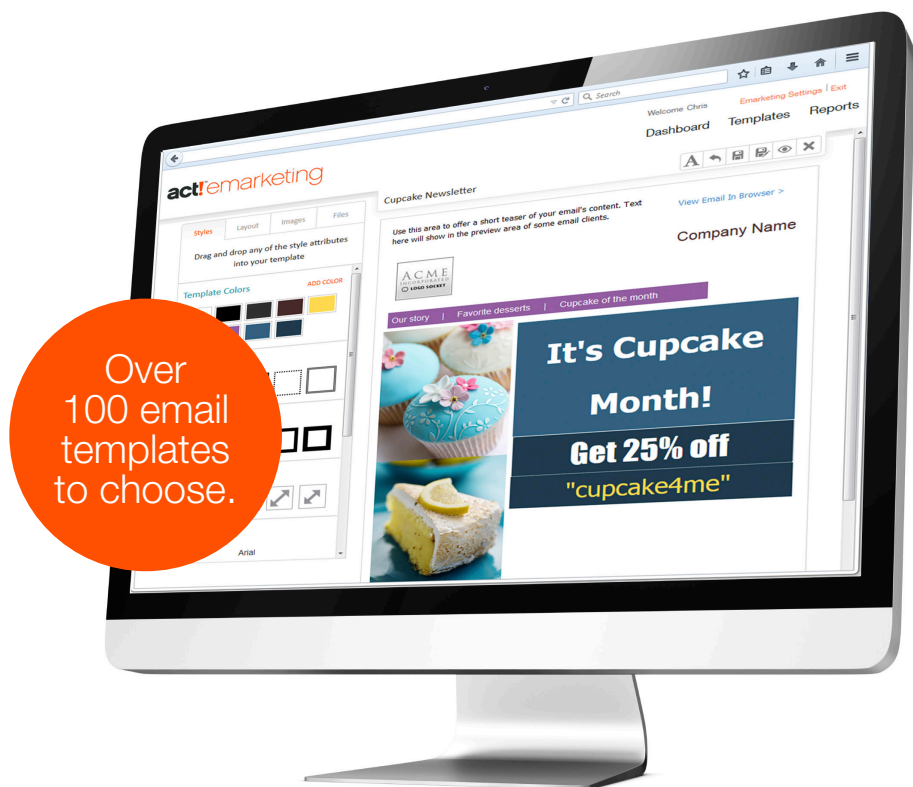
Search

Welcome Chris

Emarketing Settings | Exit

Dashboard

Templates

Reports

act! emarketing

Cupcake Newsletter

Styles

Layout

Images

Files

Drag and drop any of the style attributes into your template

Template Colors

ADD COLOR

Use this area to offer a short teaser of your email's content. Text here will show in the preview area of some email clients.

View Email In Browser >

Company Name

ACME INCORPORATED LOGO SOCKET

Our story | Favorite desserts | Cupcake of the month

It's Cupcake Month!

Get 25% off

"cupcake4me"

Arial

Over 100 email templates to choose.